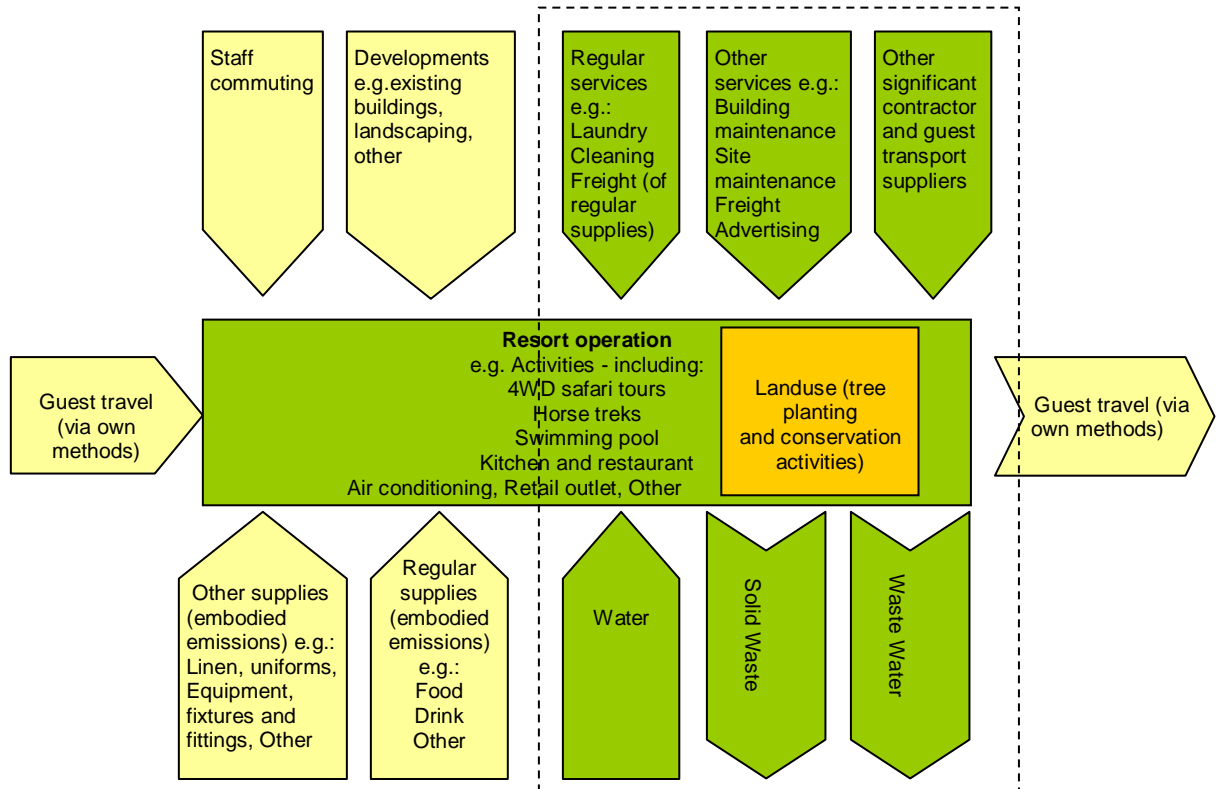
Staff commuting

Developments e.g.existing buildings, landscaping, other

Regular services e.g.: Laundry Cleaning Freight (of regular supplies)

Other services e.g.: Building maintenance Site maintenance Freight Advertising

Other significant contractor and guest transport suppliers

Guest travel (via own methods)

**Resort operation**
e.g. Activities - including:
4WD safari tours
Horse treks
Swimming pool
Kitchen and restaurant
Air conditioning, Retail outlet, Other

Landuse (tree planting and conservation activities)

Guest travel (via own methods)

Other supplies (embodied emissions) e.g.: Linen, uniforms, Equipment, fixtures and fittings, Other

Regular supplies (embodied emissions) e.g.: Food Drink Other

Water

Solid Waste

Waste Water